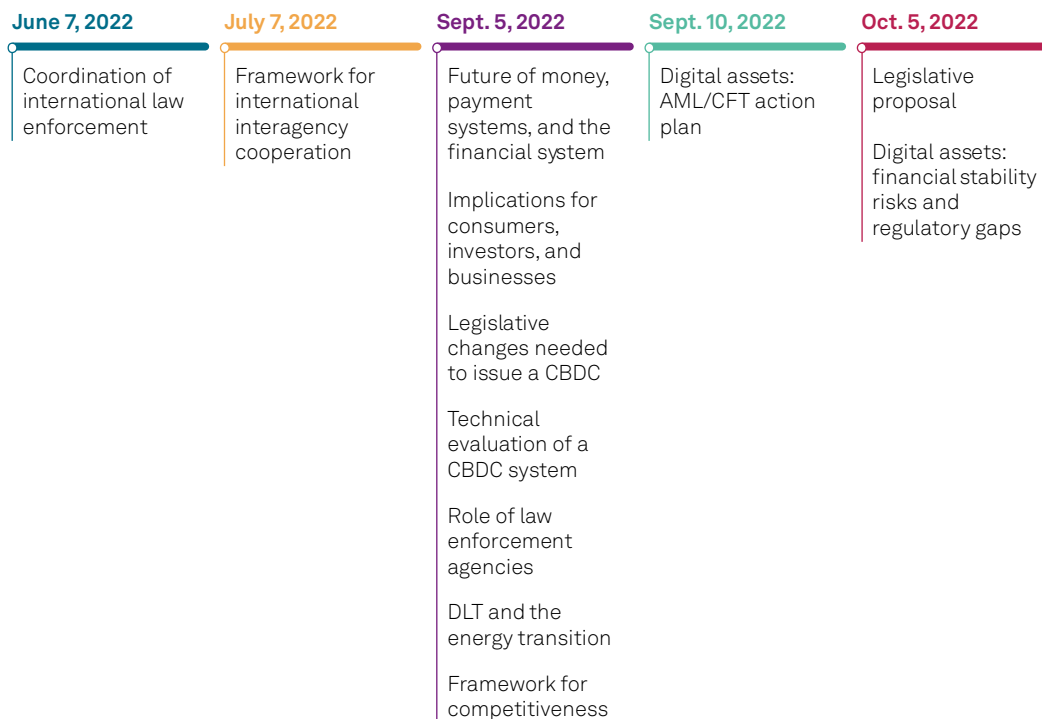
June 7, 2022

Coordination of international law enforcement

July 7, 2022

Framework for international interagency cooperation

Sept. 5, 2022

Future of money, payment systems, and the financial system

Implications for consumers, investors, and businesses

Legislative changes needed to issue a CBDC

Technical evaluation of a CBDC system

Role of law enforcement agencies

DLT and the energy transition

Framework for competitiveness

Sept. 10, 2022

Digital assets: AML/CFT action plan

Oct. 5, 2022

Legislative proposal

Digital assets: financial stability risks and regulatory gaps